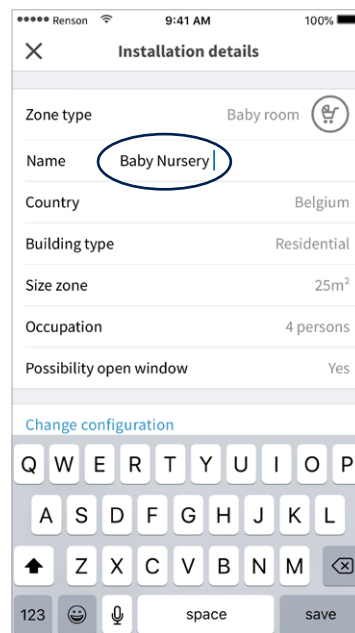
●●●●● Renson 9:41 AM 100%

Installation details

Zone type Baby room

Name Baby Nursery

Country Belgium

Building type Residential

Size zone $25m^2$

Occupation 4 persons

Possibility open window Yes

Change configuration

Q W E R T Y U I O P
A S D F G H J K L
Z X C V B N M
123 space save